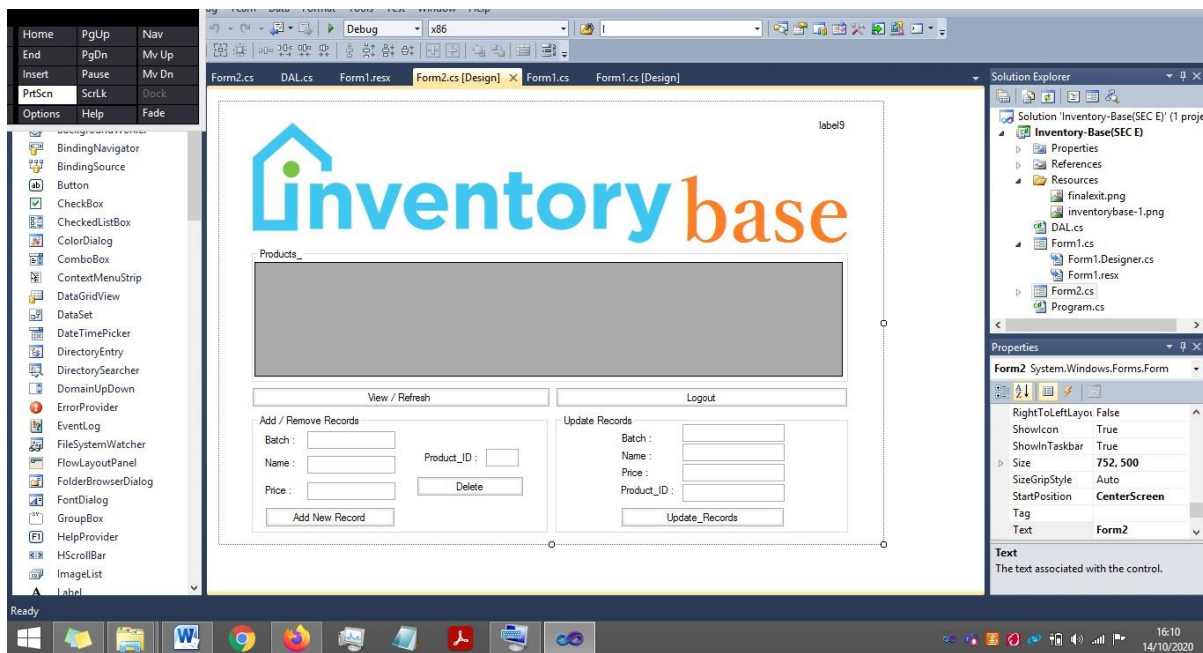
| Home | PgUp | Nav |
|---|---|---|
| End | PgDn | Mv Up |
| Insert | Pause | Mv Dn |
| PrtScn | ScrLk | Dock |
| Options | Help | Fade |

Debug x86

Form2.cs DAL.cs Form1.resx Form2.cs [Design] Form1.cs Form1.cs [Design]

BackgroundWorker
BindingNavigator
BindingSource
Button
CheckBox
CheckedListBox
ColorDialog
ComboBox
ContextMenuStrip
DataGridView
DataSet
DateTimePicker
DirectoryEntry
DirectorySearcher
DomainUpDown
ErrorProvider
EventLog
FileSystemWatcher
FlowLayoutPanel
FolderBrowserDialog
FontDialog
GroupBox
HelpProvider
HScrollBar
ImageList
Label

label9

inventory base

Products_

View / Refresh

Logout

Add / Remove Records

Batch :

Name :

Price :

Product_ID :

Delete

Add New Record

Update Records

Batch :

Name :

Price :

Product_ID :

Update_Records

Solution Explorer

Solution 'Inventory-Base(SEC E)' (1 proje
Inventory-Base(SEC E)
Properties
References
Resources
finalexit.png
inventorybase-1.png
DAL.cs
Form1.cs
Form1.Designer.cs
Form1.resx
Form2.cs
Program.cs

Properties

Form2 System.Windows.Forms.Form

| RightToLeftLayou | False |
|---|---|
| ShowIcon | True |
| ShowInTaskbar | True |
| Size | 752, 500 |
| SizeGripStyle | Auto |
| StartPosition | CenterScreen |
| Tag | |
| Text | Form2 |

Text
The text associated with the control.

Ready

16:10
14/10/2020